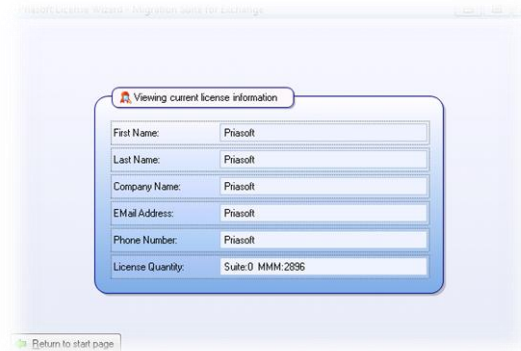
Priasoft License Wizard - Migration Suite for Exchange

Viewing current license information

| First Name: | Priasoft |
|---|---|
| Last Name: | Priasoft |
| Company Name: | Priasoft |
| EMail Address: | Priasoft |
| Phone Number: | Priasoft |
| License Quantity: | Suite:0 MMM:2896 |

Return to start page